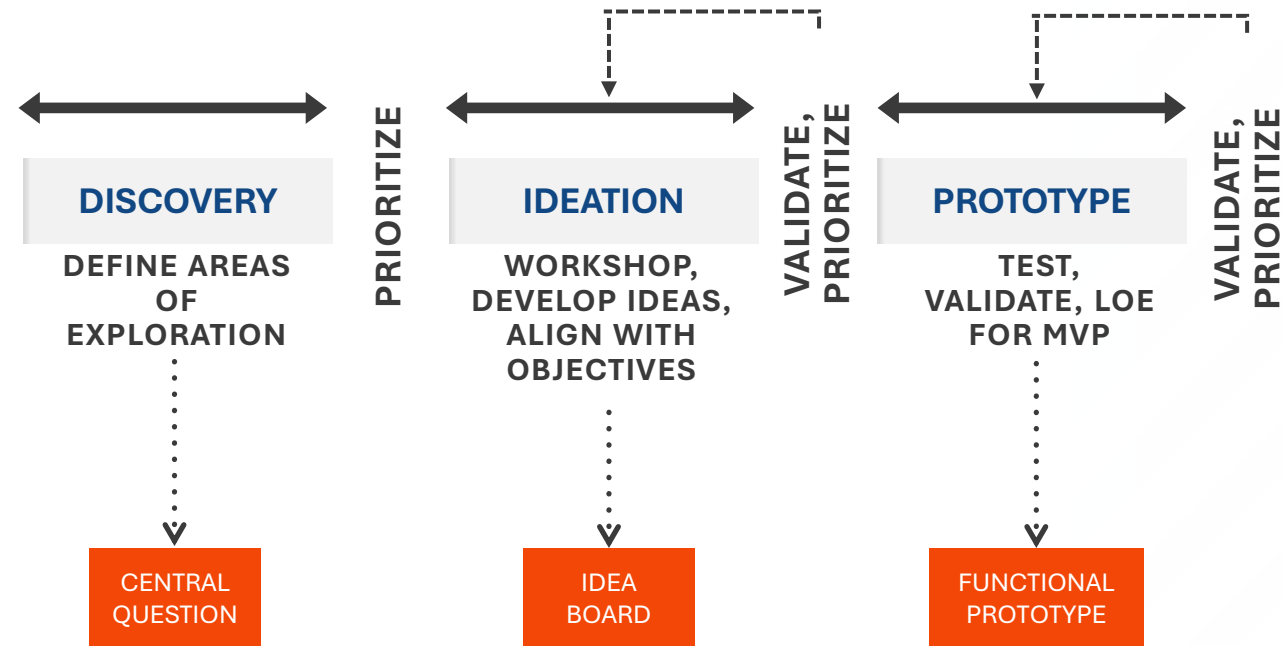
DISCOVERY

DEFINE AREAS OF EXPLORATION

CENTRAL QUESTION

PRIORITIZE

IDEATION

WORKSHOP, DEVELOP IDEAS, ALIGN WITH OBJECTIVES

IDEA BOARD

VALIDATE, PRIORITIZE

PROTOTYPE

TEST, VALIDATE, LOE FOR MVP

FUNCTIONAL PROTOTYPE

VALIDATE, PRIORITIZE